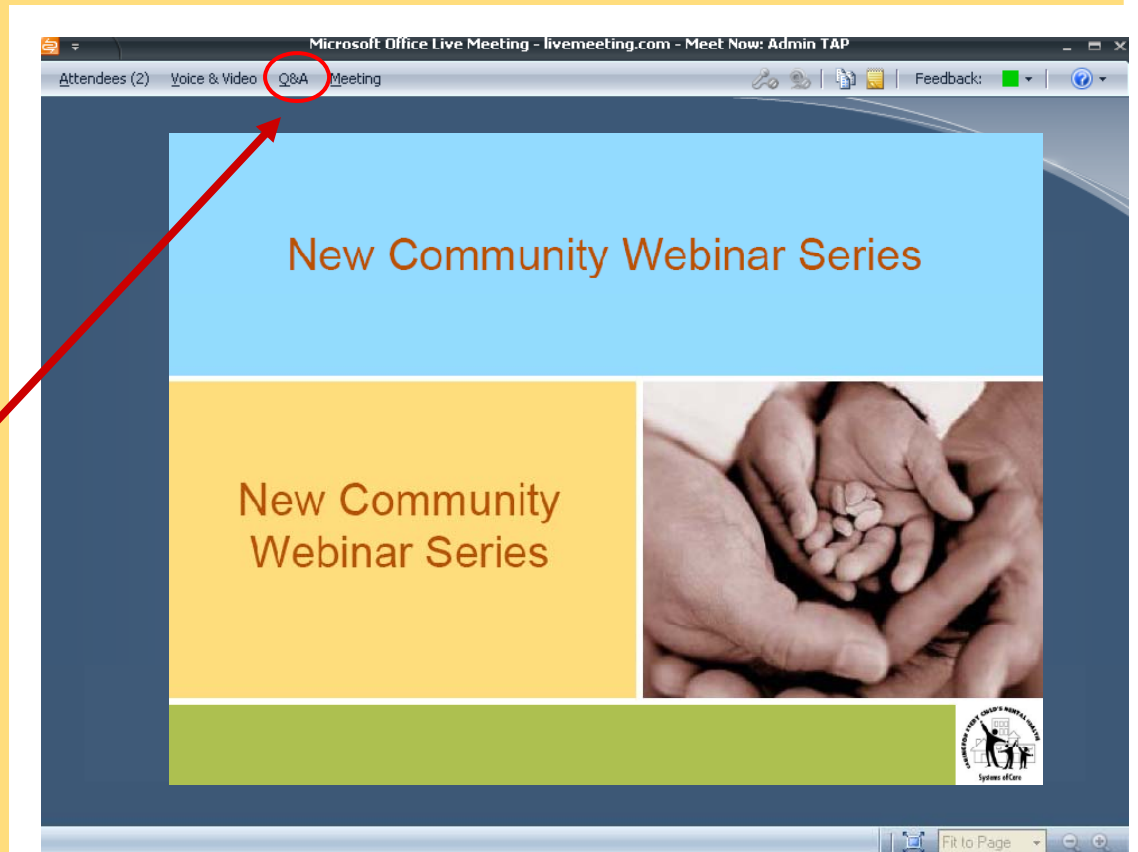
Microsoft Office Live Meeting - livemeeting.com - Meet Now: Admin TAP

Attendees (2) Voice & Video Q&A Meeting Feedback:

New Community Webinar Series

New Community Webinar Series

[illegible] CHILD'S MENTAL HEALTH
Systems of Care

Fit to Page